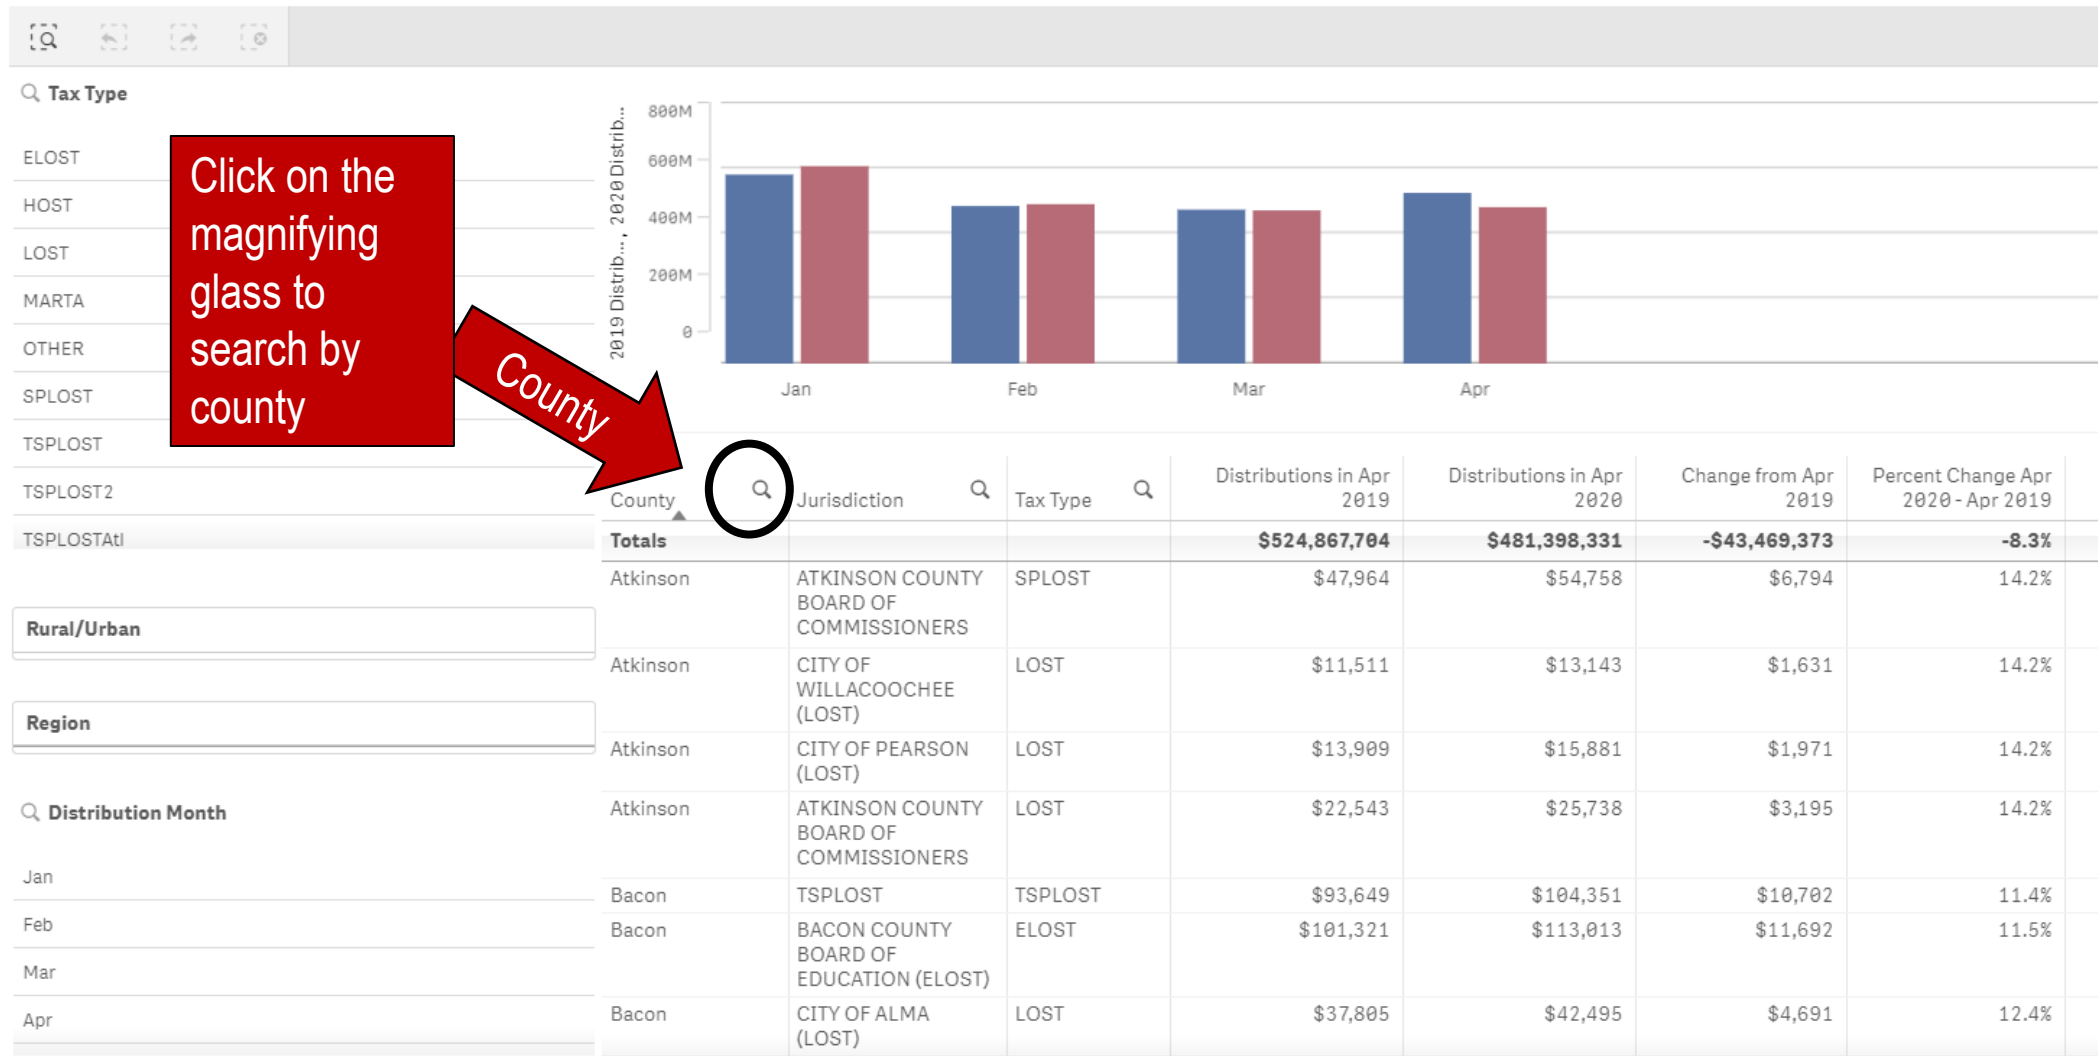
Tax Type

ELOST
HOST
LOST
MARTA
OTHER
SPLOST
TSPLOST
TSPLOST2
TSPLOSTAtl

Click on the magnifying glass to search by county

County

Rural/Urban

Region

Distribution Month

Jan
Feb
Mar
Apr

2019 Distrib..., 2020 Distrib...

800M
600M
400M
200M
0

Jan
Feb
Mar
Apr

| County | Jurisdiction | Tax Type | Distributions in Apr 2019 | Distributions in Apr 2020 | Change from Apr 2019 | Percent Change Apr 2020 - Apr 2019 |
|---|---|---|---|---|---|---|
| Totals | | | $524,867,704 | $481,398,331 | -$43,469,373 | -8.3% |
| Atkinson | ATKINSON COUNTY BOARD OF COMMISSIONERS | SPLOST | $47,964 | $54,758 | $6,794 | 14.2% |
| Atkinson | CITY OF WILLACOOCHEE (LOST) | LOST | $11,511 | $13,143 | $1,631 | 14.2% |
| Atkinson | CITY OF PEARSON (LOST) | LOST | $13,909 | $15,881 | $1,971 | 14.2% |
| Atkinson | ATKINSON COUNTY BOARD OF COMMISSIONERS | LOST | $22,543 | $25,738 | $3,195 | 14.2% |
| Bacon | TSPLOST | TSPLOST | $93,649 | $104,351 | $10,702 | 11.4% |
| Bacon | BACON COUNTY BOARD OF EDUCATION (ELOST) | ELOST | $101,321 | $113,013 | $11,692 | 11.5% |
| Bacon | CITY OF ALMA (LOST) | LOST | $37,805 | $42,495 | $4,691 | 12.4% |